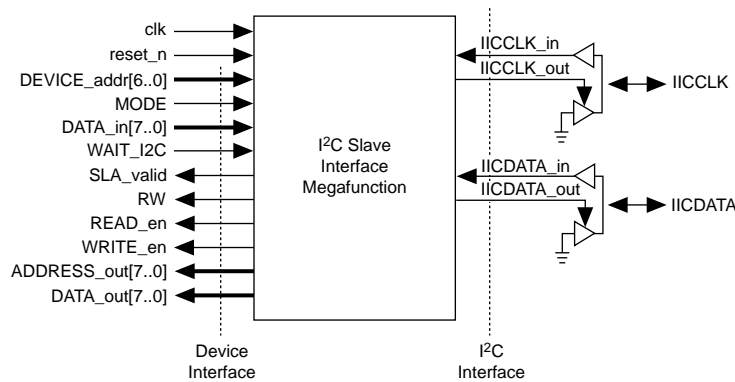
clk
reset_n
DEVICE_addr[6..0]
MODE
DATA_in[7..0]
WAIT_I2C
SLA_valid
RW
READ_en
WRITE_en
ADDRESS_out[7..0]
DATA_out[7..0]

I$^2$C Slave Interface Megafunction

IICCLK_in
IICCLK_out
IICCLK
IICDATA_in
IICDATA_out
IICDATA

Device Interface

I$^2$C Interface